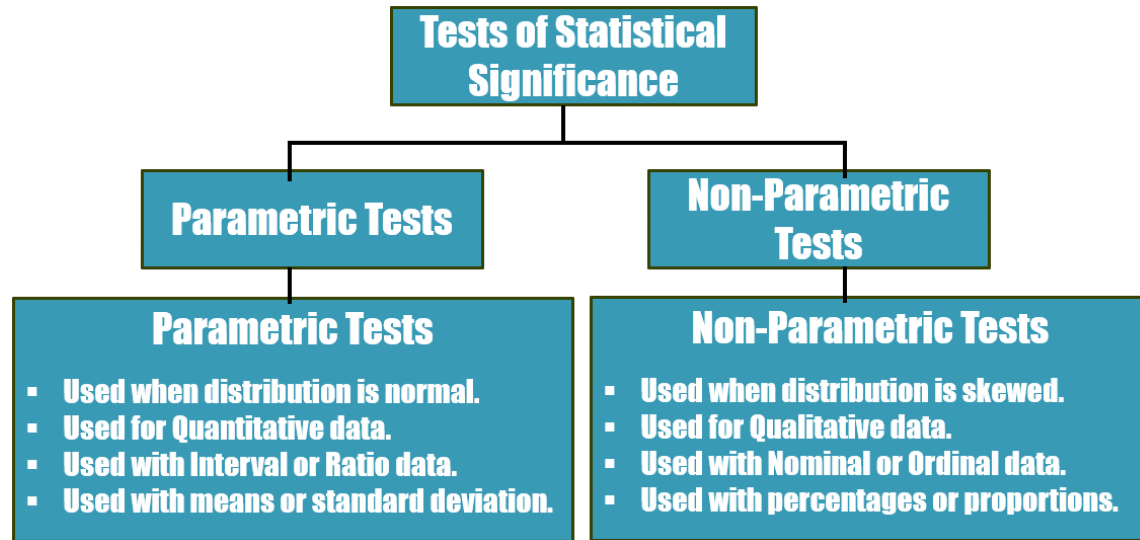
Tests of Statistical Significance

Parametric Tests

Non-Parametric Tests

Parametric Tests

- Used when distribution is normal.
- Used for Quantitative data.
- Used with Interval or Ratio data.
- Used with means or standard deviation.

Non-Parametric Tests

- Used when distribution is skewed.
- Used for Qualitative data.
- Used with Nominal or Ordinal data.
- Used with percentages or proportions.